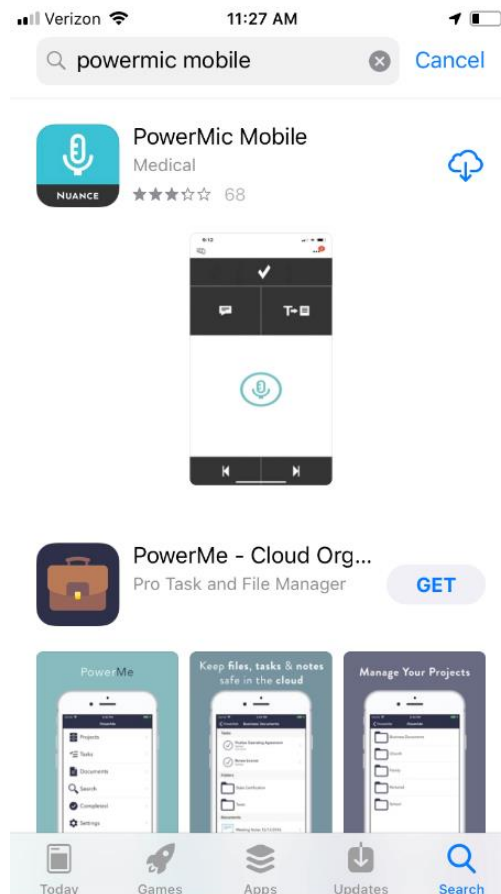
Verizon 11:27 AM

powermic mobile

Cancel

NUANCE

PowerMic Mobile

Medical

68

PowerMe - Cloud Org...

Pro Task and File Manager

GET

PowerMe

Keep files, tasks & notes safe in the cloud

Manage Your Projects

Projects

Tasks

Documents

Search

Completed

Settings

Folders

Business Documents

Today

Games

Apps

Updates

Search